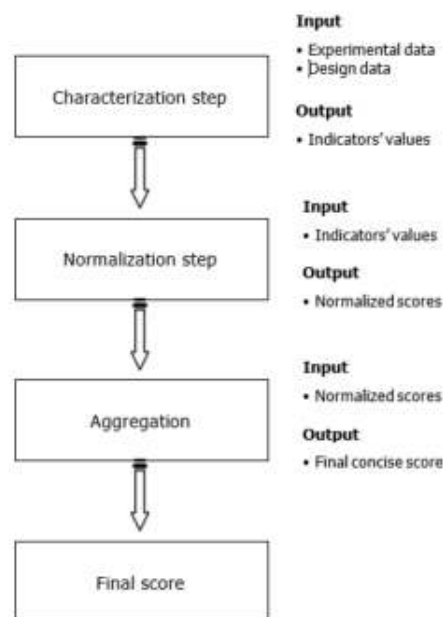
Characterization step

Input

• Experimental data
• Design data

Output

• Indicators' values

Normalization step

Input

• Indicators' values

Output

• Normalized scores

Aggregation

Input

• Normalized scores

Output

• Final concise score

Final score